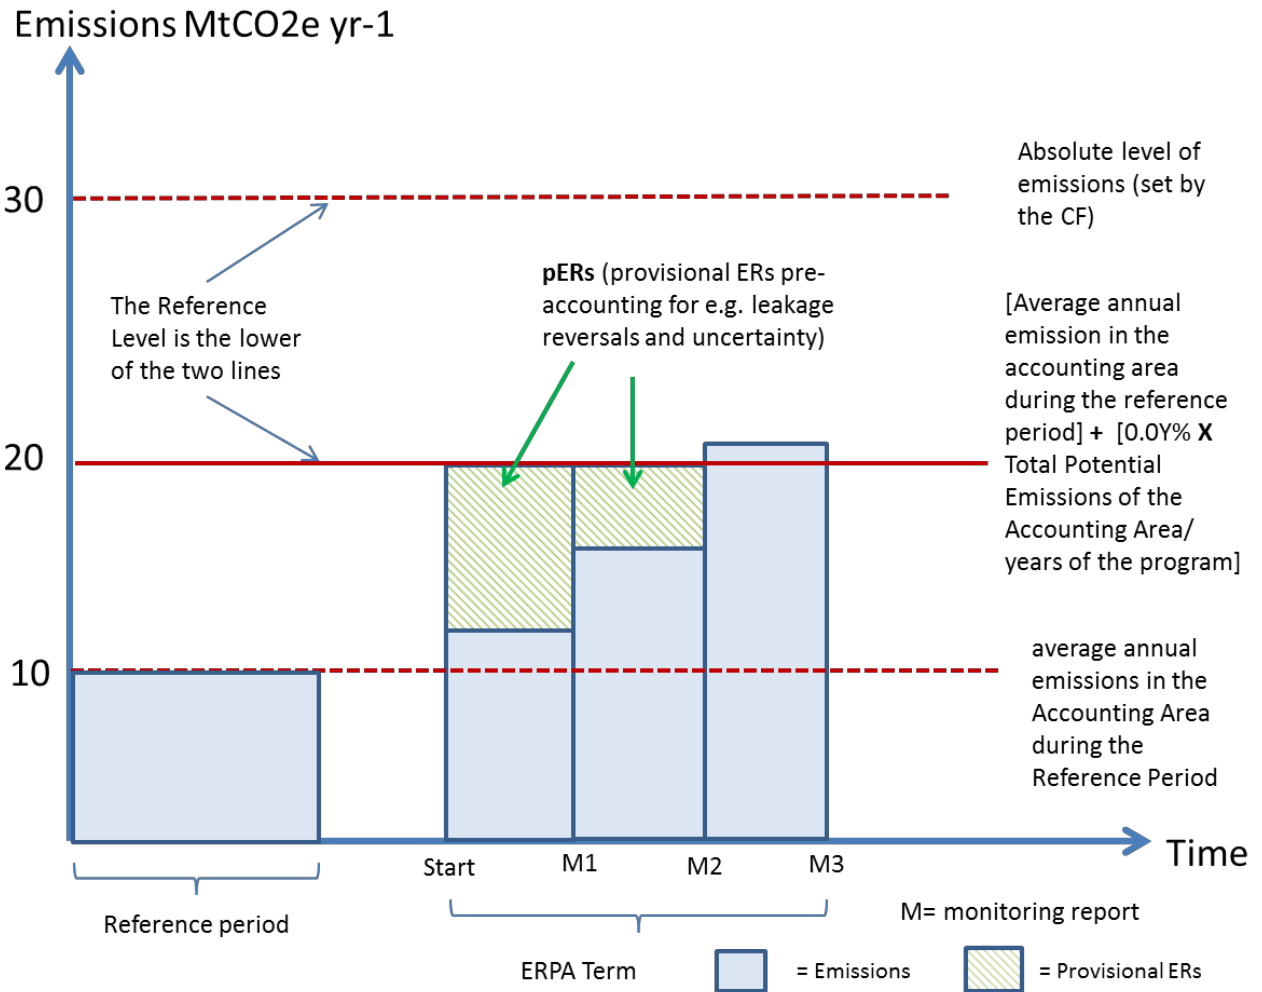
Emissions MtCO2e yr-1

30

20

10

The Reference Level is the lower of the two lines

pERs (provisional ERs pre-accounting for e.g. leakage reversals and uncertainty)

Absolute level of emissions (set by the CF)

[Average annual emission in the accounting area during the reference period] + [0.0Y% X Total Potential Emissions of the Accounting Area/ years of the program]

average annual emissions in the Accounting Area during the Reference Period

Time

Start

M1

M2

M3

Reference period

M= monitoring report

ERPA Term

= Emissions

= Provisional ERs